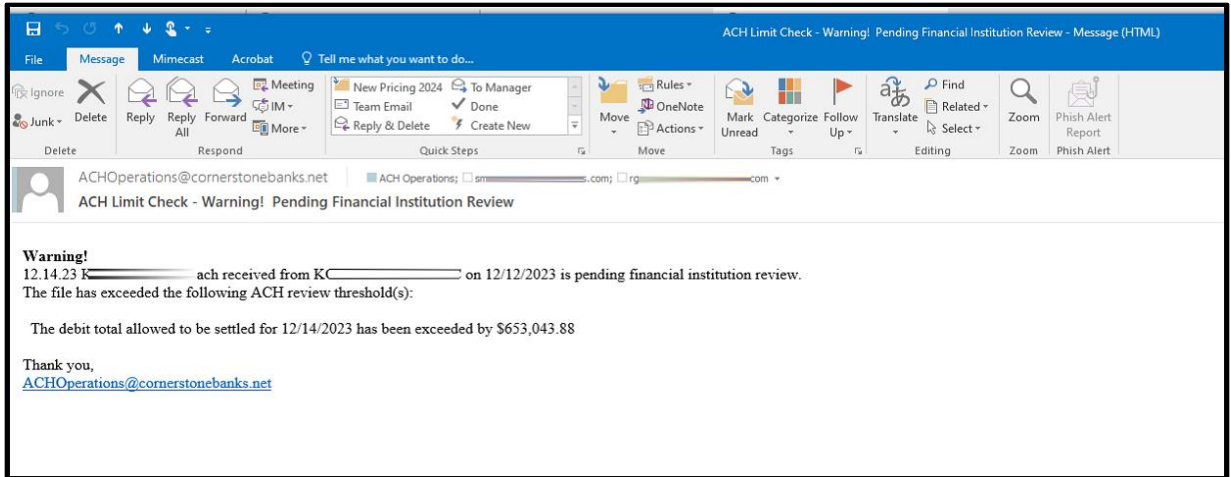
ACH Limit Check - Warning! Pending Financial Institution Review - Message (HTML)

File | Message | Mimecast | Acrobat | Tell me what you want to do...

Ignore | Delete | Reply | Reply All | Forward | Meeting | IM | More
Junk
Delete | Respond

New Pricing 2024 | To Manager
Team Email | Done
Reply & Delete | Create New
Quick Steps

Move | Rules | OneNote | Actions
Move

Mark Unread | Categorize | Follow Up
Tags

Translate | Find | Related | Select
Editing

Zoom
Zoom

Phish Alert Report
Phish Alert

ACHOperations@cornerstonebanks.net | ACH Operations; sm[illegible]s.com; rg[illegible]com
ACH Limit Check - Warning! Pending Financial Institution Review

Warning!
12.14.23 K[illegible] ach received from K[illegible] on 12/12/2023 is pending financial institution review.
The file has exceeded the following ACH review threshold(s):

The debit total allowed to be settled for 12/14/2023 has been exceeded by $653,043.88

Thank you,
ACHOperations@cornerstonebanks.net